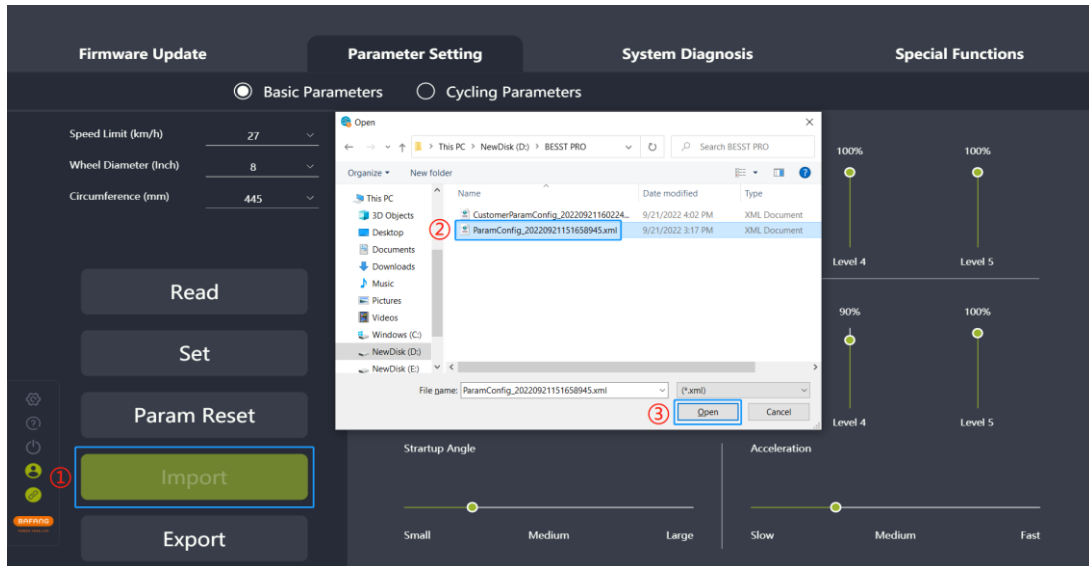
Firmware Update
Parameter Setting
System Diagnosis
Special Functions

Basic Parameters
Cycling Parameters

Speed Limit (km/h) 27
Wheel Diameter (Inch) 8
Circumference (mm) 445

Read
Set
Param Reset
① Import
Export

BAFANG

Open
This PC > NewDisk (D:) > BESST PRO
Search BESST PRO
Organize ▾ New folder

This PC
3D Objects
Desktop
Documents
Downloads
Music
Pictures
Videos
Windows (C:)
NewDisk (D:)
NewDisk (E:)

| Name | Date modified | Type |
|---|---|---|
| CustomerParamConfig_20220921160224... | 9/21/2022 4:02 PM | XML Document |
| ② ParamConfig_20220921151658945.xml | 9/21/2022 3:17 PM | XML Document |

File name: ParamConfig_20220921151658945.xml
(*.xml)
③ Open
Cancel

100%
100%
Level 4
Level 5
90%
100%
Level 4
Level 5

Startup Angle
Small
Medium
Large

Acceleration
Slow
Medium
Fast